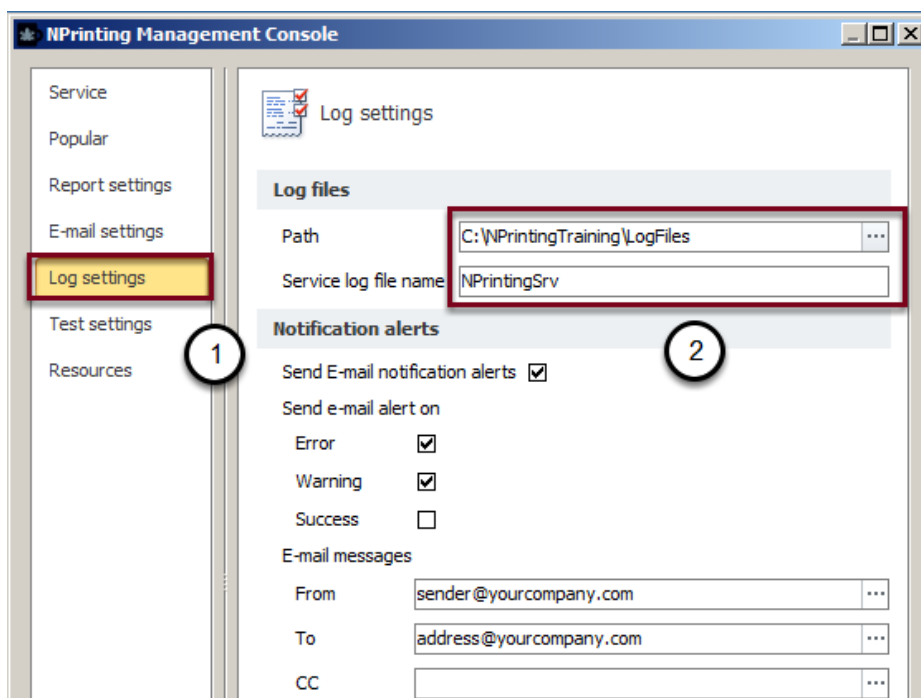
NPrinting Management Console

Service
Popular
Report settings
E-mail settings
Log settings
Test settings
Resources

1

Log settings

Log files

Path C:\NPrintingTraining\LogFiles ...

Service log file name NPrintingSrv

Notification alerts

2

Send E-mail notification alerts ☑

Send e-mail alert on

Error ☑

Warning ☑

Success ☐

E-mail messages

From sender@yourcompany.com ...

To address@yourcompany.com ...

CC ...